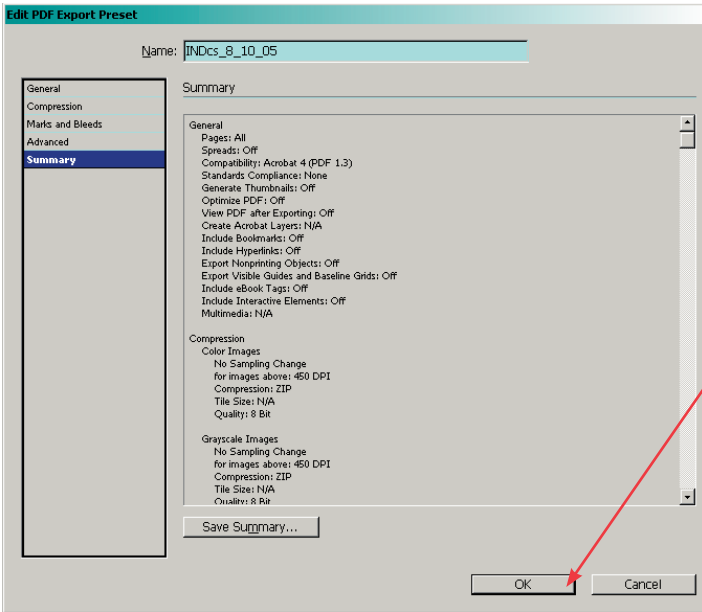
Edit PDF Export Preset

Name: INDcs_8_10_05

General
Compression
Marks and Bleeds
Advanced
Summary

Summary

General
Pages: All
Spreads: Off
Compatibility: Acrobat 4 (PDF 1.3)
Standards Compliance: None
Generate Thumbnails: Off
Optimize PDF: Off
View PDF after Exporting: Off
Create Acrobat Layers: N/A
Include Bookmarks: Off
Include Hyperlinks: Off
Export Nonprinting Objects: Off
Export Visible Guides and Baseline Grids: Off
Include eBook Tags: Off
Include Interactive Elements: Off
Multimedia: N/A

Compression
Color Images
No Sampling Change
for images above: 450 DPI
Compression: ZIP
Tile Size: N/A
Quality: 8 Bit

Grayscale Images
No Sampling Change
for images above: 450 DPI
Compression: ZIP
Tile Size: N/A
Quality: 8 Bit

Save Summary...

OK
Cancel